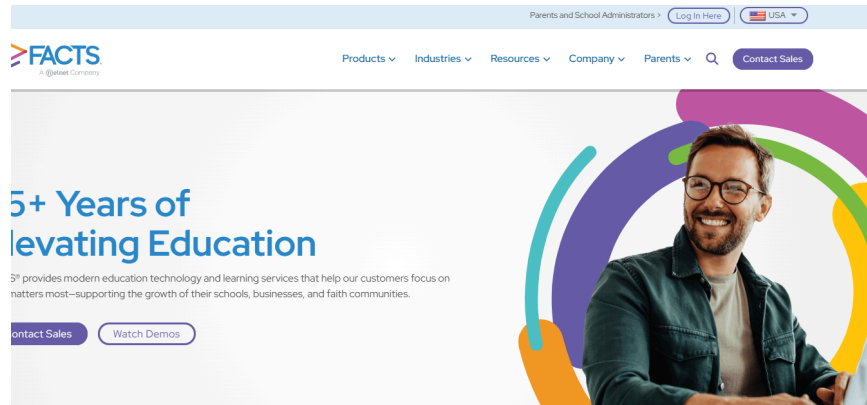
Parents and School Administrators > Log In Here USA

FACTS
A Nelnet Company

Products Industries Resources Company Parents Contact Sales

5+ Years of
levating Education

S® provides modern education technology and learning services that help our customers focus on natters most—supporting the growth of their schools, businesses, and faith communities.

ontact Sales Watch Demos